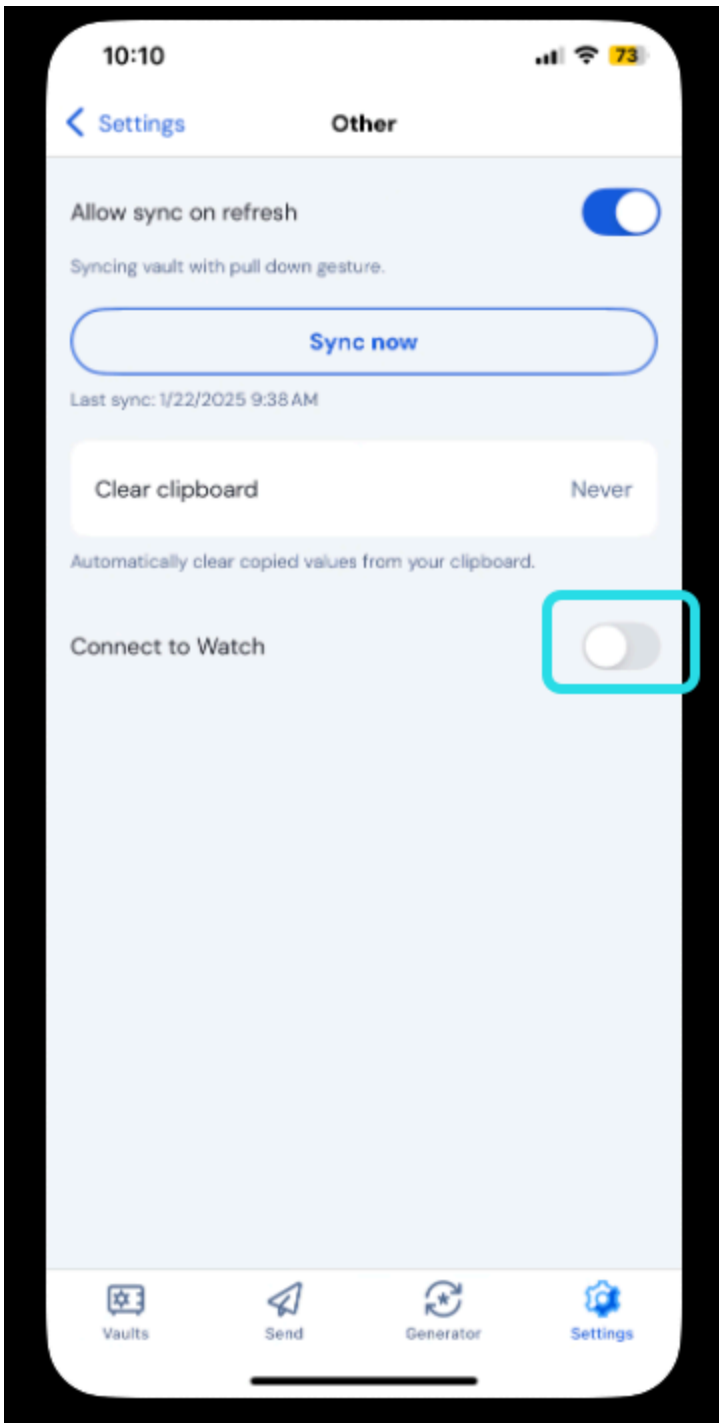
10:10

73

Settings

Other

Allow sync on refresh

Syncing vault with pull down gesture.

Sync now

Last sync: 1/22/2025 9:38 AM

Clear clipboard

Never

Automatically clear copied values from your clipboard.

Connect to Watch

Vaults

Send

Generator

Settings